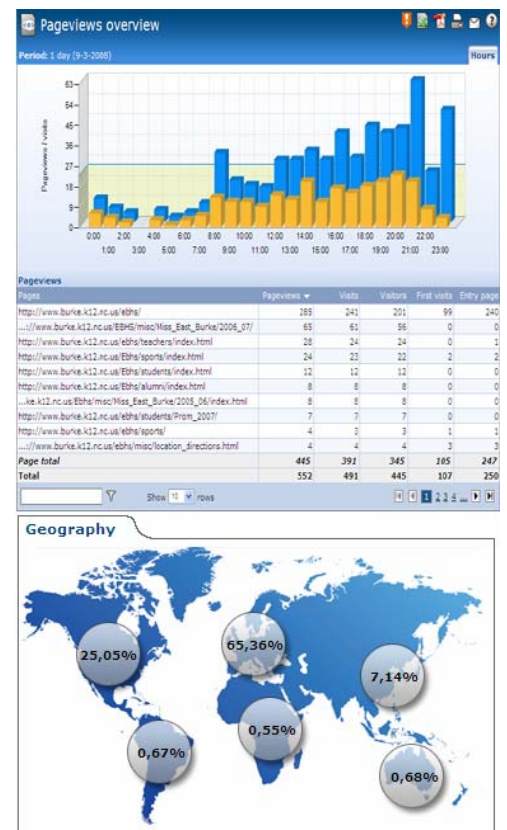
Pageviews overview

Period: 1 day (9-3-2008)

Hours

63
54
45
36
27
18
9
0

Pageviews / visits

0:00 1:00 2:00 3:00 4:00 5:00 6:00 7:00 8:00 9:00 10:00 11:00 12:00 13:00 14:00 15:00 16:00 17:00 18:00 19:00 20:00 21:00 22:00 23:00

Pageviews

| Pages | Pageviews | Visits | Visitors | First visits | Entry page |
|---|---|---|---|---|---|
| http://www.burke.k12.nc.us/ebhs/ | 285 | 241 | 201 | 99 | 240 |
| ...://www.burke.k12.nc.us/EBHS/misc/Miss_East_Burke/2006_07/ | 65 | 61 | 56 | 0 | 0 |
| http://www.burke.k12.nc.us/ebhs/teachers/index.html | 28 | 24 | 24 | 0 | 1 |
| http://www.burke.k12.nc.us/Ebhs/sports/index.html | 24 | 23 | 22 | 2 | 2 |
| http://www.burke.k12.nc.us/Ebhs/students/index.html | 12 | 12 | 12 | 0 | 0 |
| http://www.burke.k12.nc.us/Ebhs/alumni/index.html | 8 | 8 | 8 | 0 | 0 |
| ...ke.k12.nc.us/Ebhs/misc/Miss_East_Burke/2005_06/index.html | 8 | 8 | 8 | 0 | 0 |
| http://www.burke.k12.nc.us/ebhs/students/Prom_2007/ | 7 | 7 | 7 | 0 | 0 |
| http://www.burke.k12.nc.us/ebhs/sports/ | 4 | 3 | 3 | 1 | 1 |
| ...://www.burke.k12.nc.us/ebhs/misc/location_directions.html | 4 | 4 | 4 | 3 | 3 |
| Page total | 445 | 391 | 345 | 105 | 247 |
| Total | 552 | 491 | 445 | 107 | 250 |

Show 10 rows

1 2 3 4 ...

Geography

25,05%
65,36%
7,14%
0,67%
0,55%
0,68%